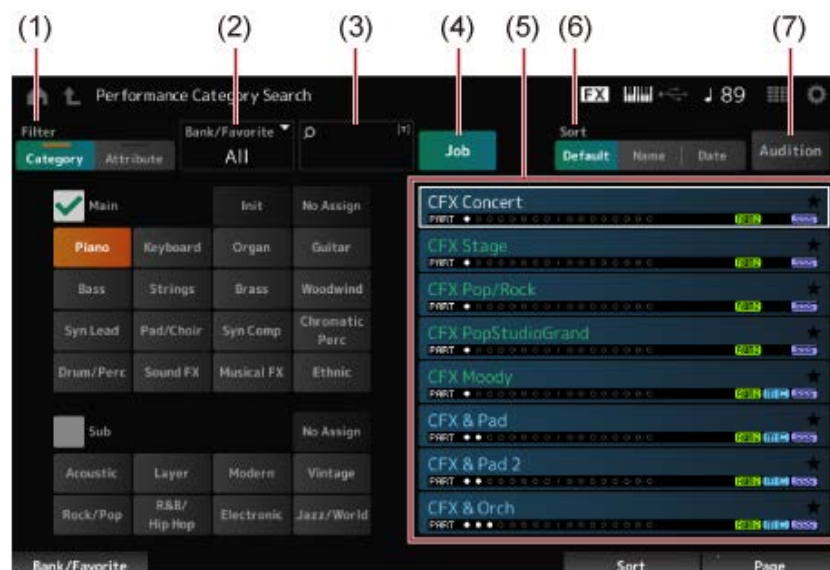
(1) (2) (3) (4) (5) (6) (7)

Performance Category Search

FX ♩ 89

Filter
Category Attribute

Bank/Favorite
All

Job

Sort
Default Name Date

Audition

Main
Init No Assign
Piano Keyboard Organ Guitar
Bass Strings Brass Woodwind
Syn Lead Pad/Choir Syn Comp Chromatic Perc
Drum/Perc Sound FX Musical FX Ethnic

Sub
No Assign
Acoustic Layer Modern Vintage
Rock/Pop R&B/ Hip Hop Electronic Jazz/World

CFX Concert
PART
CFX Stage
PART
CFX Pop/Rock
PART
CFX PopStudioGrand
PART
CFX Moody
PART
CFX & Pad
PART
CFX & Pad 2
PART
CFX & Orch
PART

Bank/Favorite
Sort
Page